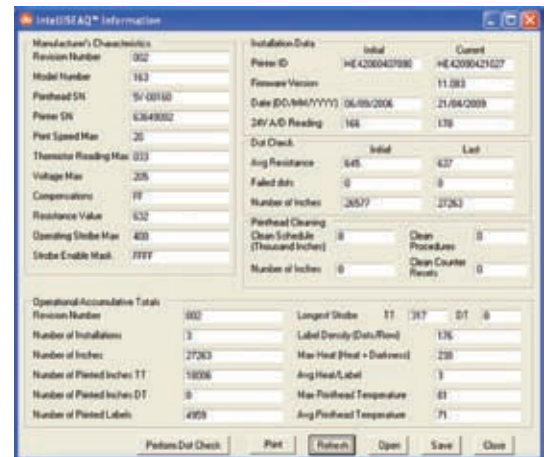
IntelliSEAQ™ Information

Manufacturer's Characteristics

Revision Number: 002
Model Number: 163
Printhead SN: 5V-00160
Printer SN: 63649002
Print Speed Max: 20
Thermistor Reading Max: 033
Voltage Max: 205
Compensations: FF
Resistance Value: 632
Operating Strobe Max: 400
Strobe Enable Mask: FFFF

Installation Data

| | Initial | Current |
|---|---|---|
| Printer ID | HE42000407080 | HE42000421027 |
| Firmware Version | | 11.083 |
| Date (DD/MM/YYYY) | 06/09/2006 | 21/04/2009 |
| 24V A/D Reading | 166 | 178 |

Dot Check

| | Initial | Last |
|---|---|---|
| Avg Resistance | 645 | 637 |
| Failed dots | 0 | 0 |
| Number of Inches | 26577 | 27263 |

Printhead Cleaning

Clean Schedule (Thousand Inches): 0
Clean Procedures: 0
Number of Inches: 0
Clean Counter Resets: 0

Operational Accumulative Totals

Revision Number: 002
Number of Installations: 3
Number of Inches: 27263
Number of Printed Inches TT: 18006
Number of Printed Inches DT: 0
Number of Printed Labels: 4959

Longest Strobe: TT 317 DT 0
Label Density (Dots/Row): 176
Max Heat (Heat + Darkness): 238
Avg Heat/Label: 3
Max Printhead Temperature: 81
Avg Printhead Temperature: 71

Perform Dot Check | Print | Refresh | Open | Save | Close